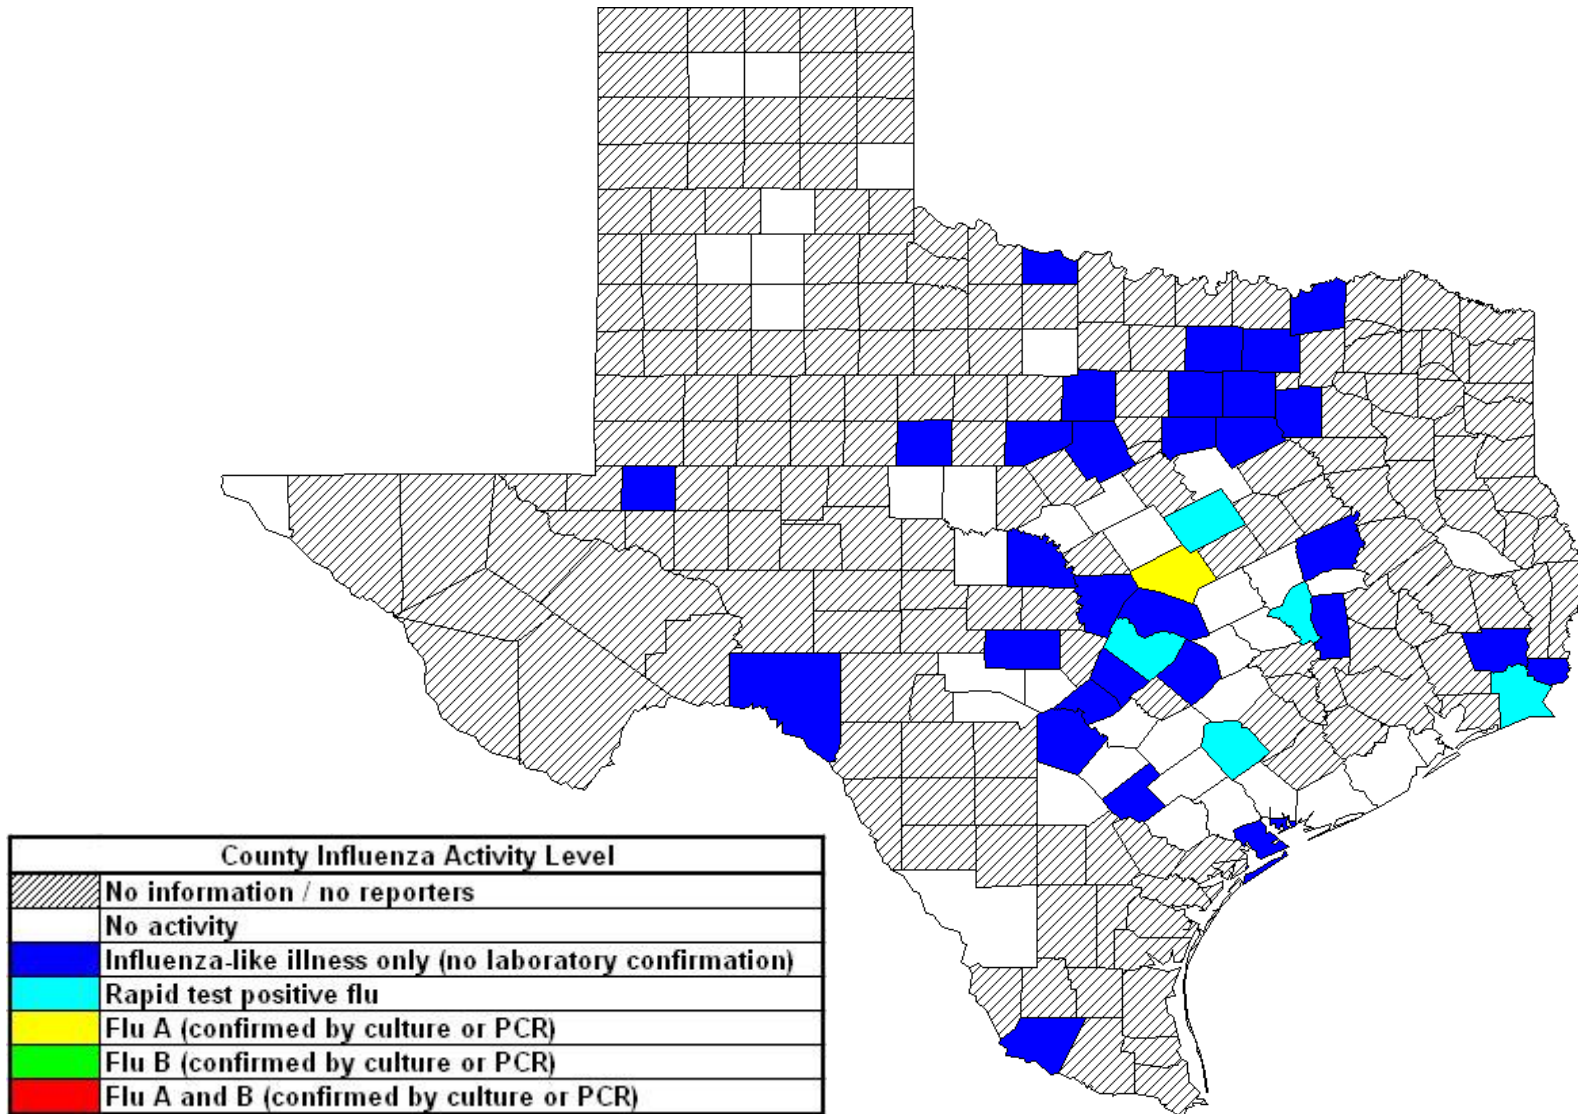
County Influenza Activity Level

| | |
|---|---|
| | No information / no reporters |
| | No activity |
| | Influenza-like illness only (no laboratory confirmation) |
| | Rapid test positive flu |
| | Flu A (confirmed by culture or PCR) |
| | Flu B (confirmed by culture or PCR) |
| | Flu A and B (confirmed by culture or PCR) |